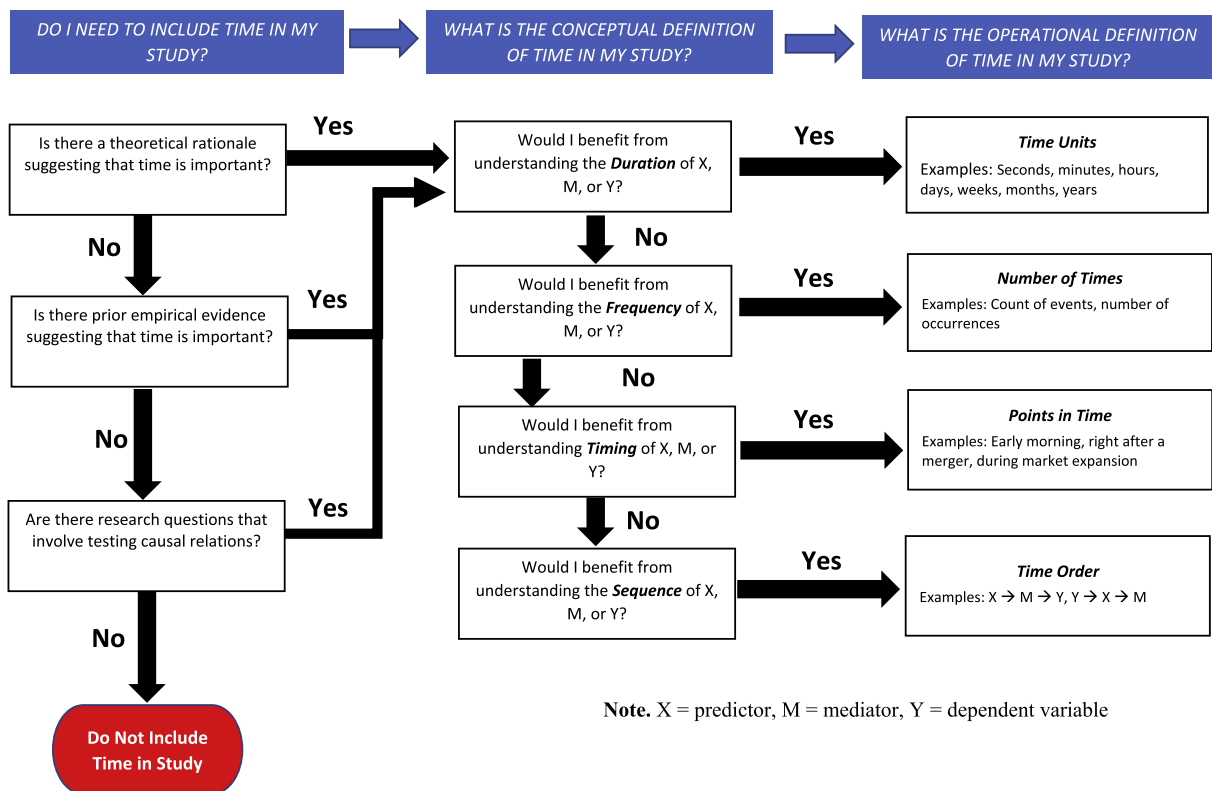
DO I NEED TO INCLUDE TIME IN MY STUDY?

WHAT IS THE CONCEPTUAL DEFINITION OF TIME IN MY STUDY?

WHAT IS THE OPERATIONAL DEFINITION OF TIME IN MY STUDY?

Is there a theoretical rationale suggesting that time is important?

Yes

No

Is there prior empirical evidence suggesting that time is important?

Yes

No

Are there research questions that involve testing causal relations?

Yes

No

Do Not Include Time in Study

Would I benefit from understanding the ***Duration*** of X, M, or Y?

Yes

Time Units

Examples: Seconds, minutes, hours, days, weeks, months, years

No

Would I benefit from understanding the ***Frequency*** of X, M, or Y?

Yes

Number of Times

Examples: Count of events, number of occurrences

No

Would I benefit from understanding ***Timing*** of X, M, or Y?

Yes

Points in Time

Examples: Early morning, right after a merger, during market expansion

No

Would I benefit from understanding the ***Sequence*** of X, M, or Y?

Yes

Time Order

Examples: X $\rightarrow$ M $\rightarrow$ Y, Y $\rightarrow$ X $\rightarrow$ M

**Note.** X = predictor, M = mediator, Y = dependent variable